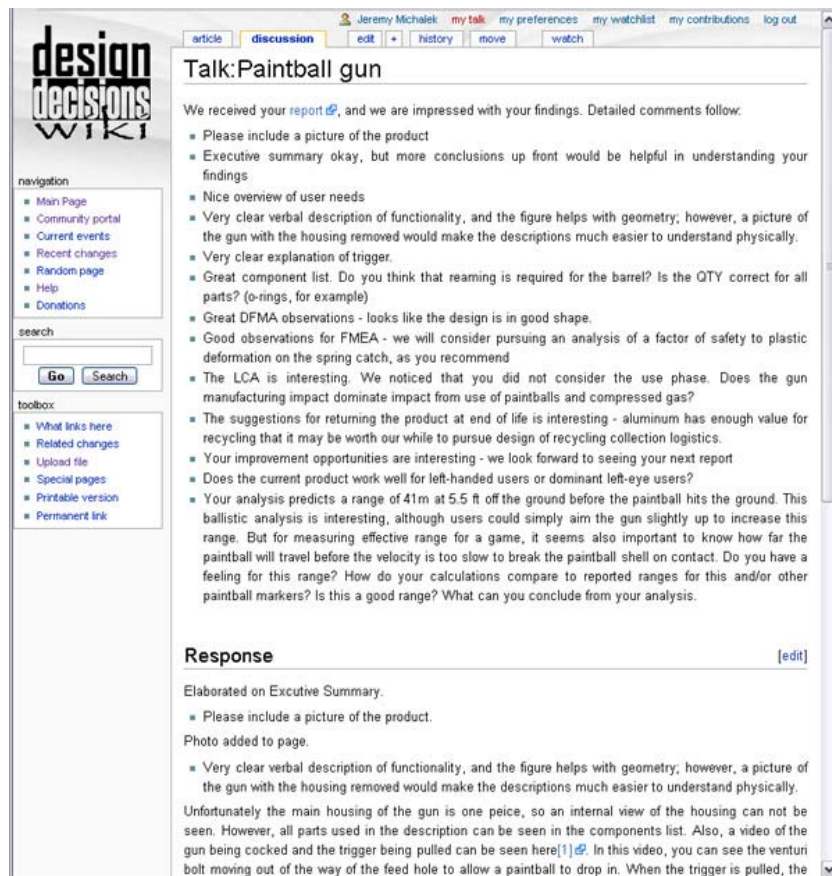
Jeremy Michalek my talk my preferences my watchlist my contributions log out

article discussion edit + history move watch

design decisions WIKI

Talk:Paintball gun

We received your report, and we are impressed with your findings. Detailed comments follow:

- Please include a picture of the product
- Executive summary okay, but more conclusions up front would be helpful in understanding your findings
- Nice overview of user needs
- Very clear verbal description of functionality, and the figure helps with geometry; however, a picture of the gun with the housing removed would make the descriptions much easier to understand physically.
- Very clear explanation of trigger.
- Great component list. Do you think that reaming is required for the barrel? Is the QTY correct for all parts? (o-rings, for example)
- Great DFMA observations - looks like the design is in good shape.
- Good observations for FMEA - we will consider pursuing an analysis of a factor of safety to plastic deformation on the spring catch, as you recommend
- The LCA is interesting. We noticed that you did not consider the use phase. Does the gun manufacturing impact dominate impact from use of paintballs and compressed gas?
- The suggestions for returning the product at end of life is interesting - aluminum has enough value for recycling that it may be worth our while to pursue design of recycling collection logistics.
- Your improvement opportunities are interesting - we look forward to seeing your next report
- Does the current product work well for left-handed users or dominant left-eye users?
- Your analysis predicts a range of 41m at 5.5 ft off the ground before the paintball hits the ground. This ballistic analysis is interesting, although users could simply aim the gun slightly up to increase this range. But for measuring effective range for a game, it seems also important to know how far the paintball will travel before the velocity is too slow to break the paintball shell on contact. Do you have a feeling for this range? How do your calculations compare to reported ranges for this and/or other paintball markers? Is this a good range? What can you conclude from your analysis.

navigation
- Main Page
- Community portal
- Current events
- Recent changes
- Random page
- Help
- Donations

search
Go Search

toolbox
- What links here
- Related changes
- Upload file
- Special pages
- Printable version
- Permanent link

Response [edit]

Elaborated on Excutive Summary.

- Please include a picture of the product.

Photo added to page.

- Very clear verbal description of functionality, and the figure helps with geometry; however, a picture of the gun with the housing removed would make the descriptions much easier to understand physically.

Unfortunately the main housing of the gun is one peice, so an internal view of the housing can not be seen. However, all parts used in the description can be seen in the components list. Also, a video of the gun being cocked and the trigger being pulled can be seen here[1]. In this video, you can see the venturi bolt moving out of the way of the feed hole to allow a paintball to drop in. When the trigger is pulled, the